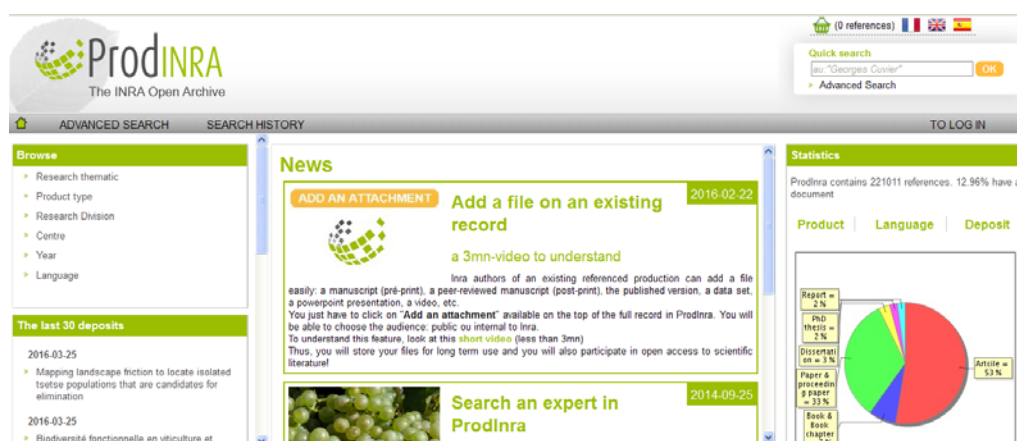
(0 references)

ProdINRA
The INRA Open Archive

Quick search
au:"Georges Cuvier" OK
Advanced Search

ADVANCED SEARCH SEARCH HISTORY TO LOG IN

Browse
Research thematic
Product type
Research Division
Centre
Year
Language

The last 30 deposits
2016-03-25
Mapping landscape friction to locate isolated tsetse populations that are candidates for elimination
2016-03-25
Biodiversité fonctionnelle en viticulture et

News

ADD AN ATTACHMENT
2016-02-22
Add a file on an existing record
a 3mn-video to understand
Inra authors of an existing referenced production can add a file easily: a manuscript (pré-print), a peer-reviewed manuscript (post-print), the published version, a data set, a powerpoint presentation, a video, etc.
You just have to click on "Add an attachment" available on the top of the full record in ProdInra. You will be able to choose the audience: public ou internal to Inra.
To understand this feature, look at this short video (less than 3mn)
Thus, you will store your files for long term use and you will also participate in open access to scientific literature!

2014-09-25
Search an expert in ProdInra

Statistics
ProdInra contains 221011 references. 12.96% have a document

Product Language Deposit

Report = 2 %
PhD thesis = 2 %
Dissertation = 3 %
Paper & proceeding paper = 33 %
Book & Book chapter
Article = 53 %